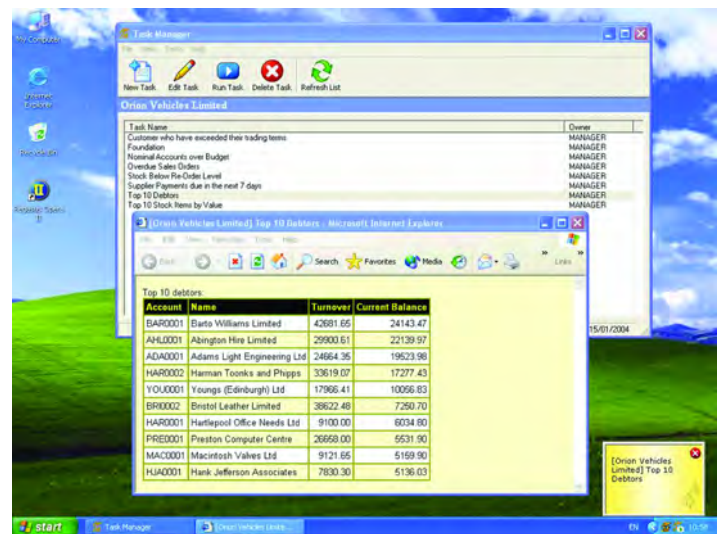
My Computer

Internet Explorer

Recycle Bin

Task Manager

File View Tools Help

New Task Edit Task Run Task Delete Task Refresh List

Orion Vehicles Limited

| Task Name | Owner |
|---|---|
| Customer who have exceeded their trading terms | MANAGER |
| Foundation | MANAGER |
| Nominal Accounts over Budget | MANAGER |
| Overdue Sales Orders | MANAGER |
| Stock Below Re-Order Level | MANAGER |
| Supplier Payments due in the next 7 days | MANAGER |
| Top 10 Debtors | MANAGER |
| Top 10 Stock Items by Value | MANAGER |

15/01/2004

[Orion Vehicles Limited] Top 10 Debtors - Microsoft Internet Explorer

File Edit View Favorites Tools Help

Back Search Favorites Media Links

Top 10 debtors:

| Account | Name | Turnover | Current Balance |
|---|---|---|---|
| BAR0001 | Barto Williams Limited | 42681.65 | 24143.47 |
| AHL0001 | Abington Hire Limited | 29900.61 | 22139.97 |
| ADA0001 | Adams Light Engineering Ltd | 24664.35 | 19523.98 |
| HAR0002 | Harman Toonks and Phipps | 33619.07 | 17277.43 |
| YOU0001 | Youngs (Edinburgh) Ltd | 17966.41 | 10056.83 |
| BRI0002 | Bristol Leather Limited | 38622.48 | 7260.70 |
| HAR0001 | Hartlepool Office Needs Ltd | 9100.00 | 6034.80 |
| PRE0001 | Preston Computer Centre | 26668.00 | 5531.90 |
| MAC0001 | Macintosh Valves Ltd | 9121.65 | 5159.90 |
| HJA0001 | Hank Jefferson Associates | 7830.30 | 5136.03 |

[Orion Vehicles Limited] Top 10 Debtors

start Task Manager [Orion Vehicles Limite... EN 10:58